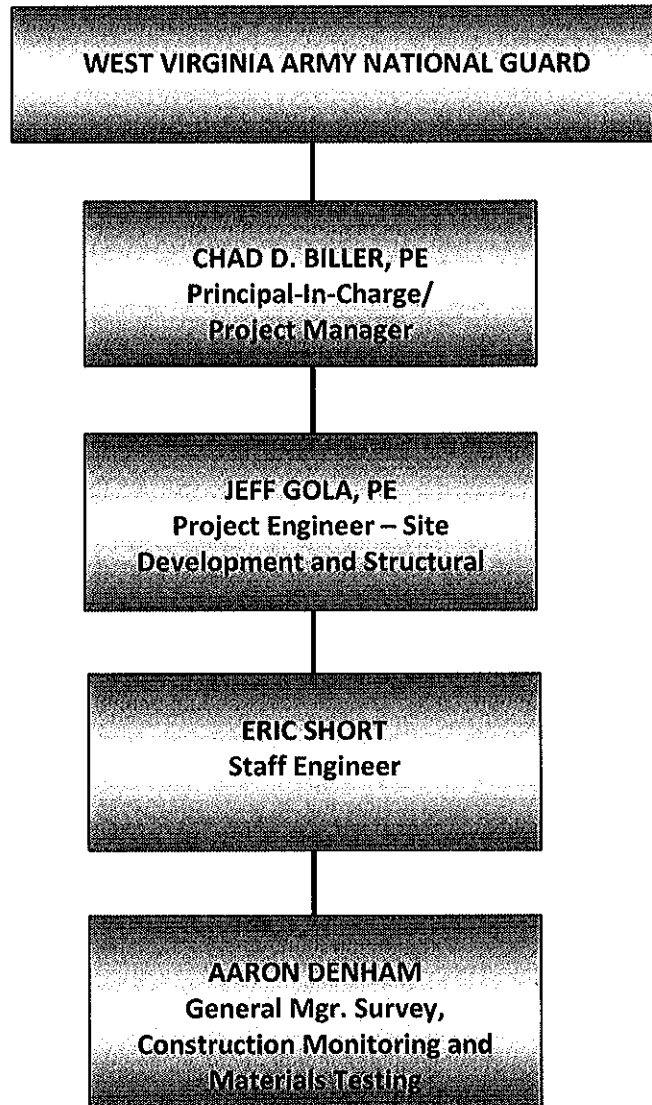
WEST VIRGINIA ARMY NATIONAL GUARD

CHAD D. BILLER, PE
Principal-In-Charge/
Project Manager

JEFF GOLA, PE
Project Engineer – Site
Development and Structural

ERIC SHORT
Staff Engineer

AARON DENHAM
General Mgr. Survey,
Construction Monitoring and
Materials Testing